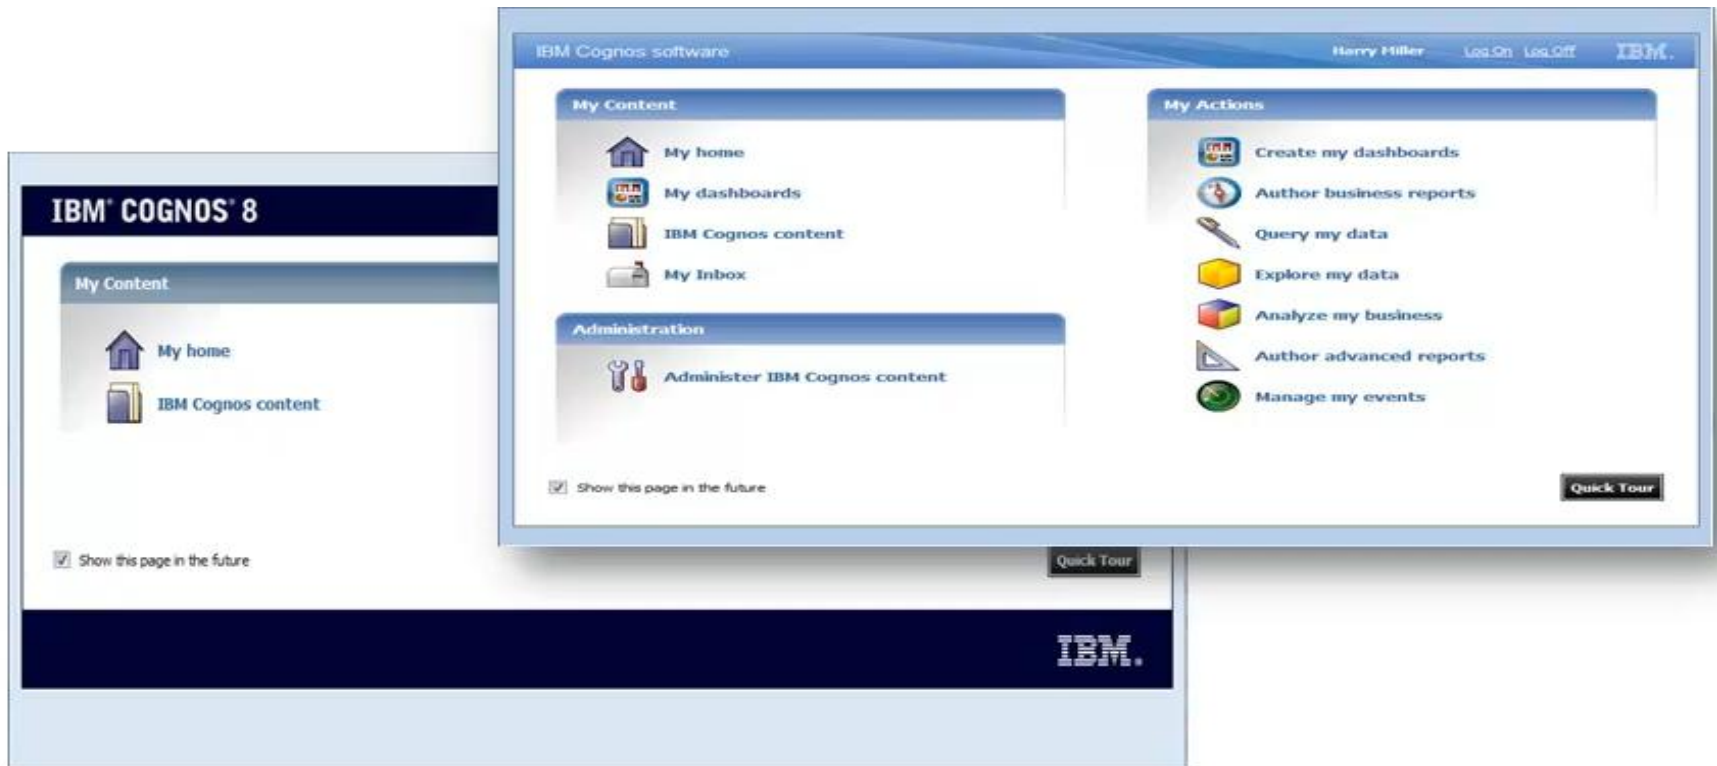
IBM Cognos software

Harry Miller Log On Log Off IBM.

My Content

My home

My dashboards

IBM Cognos content

My Inbox

Administration

Administer IBM Cognos content

My Actions

Create my dashboards

Author business reports

Query my data

Explore my data

Analyze my business

Author advanced reports

Manage my events

Show this page in the future

Quick Tour

IBM® COGNOS® 8

My Content

My home

IBM Cognos content

Show this page in the future

Quick Tour

IBM.